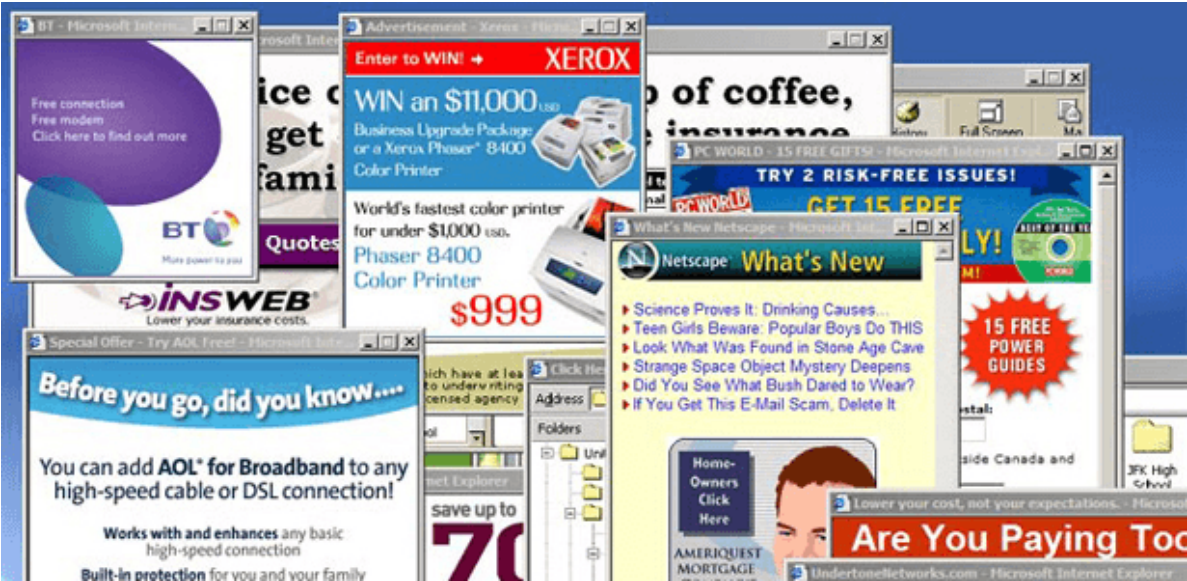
BT - Microsoft Intern...

Free connection
Free modem
Click here to find out more

BT
More power to you

Advertisement - Xerox - Micro...

Enter to WIN! →
XEROX

WIN an $11,000 USD
Business Upgrade Package or a Xerox Phaser® 8400 Color Printer

World's fastest color printer for under $1,000 USD.
Phaser 8400
Color Printer
$999

...ice o... get ... fami...

Quotes

INSWEB
Lower your insurance costs.

...of coffee, ...e insurance

History
Full Screen

PC WORLD - 15 FREE GIFTS! - Microsoft Internet Expl...

TRY 2 RISK-FREE ISSUES!
PC WORLD
GET 15 FREE
...LY!
15 FREE POWER GUIDES

What's New Netscape - Microsoft Inte...

Netscape What's New

Science Proves It: Drinking Causes...
Teen Girls Beware: Popular Boys Do THIS
Look What Was Found in Stone Age Cave
Strange Space Object Mystery Deepens
Did You See What Bush Dared to Wear?
If You Get This E-Mail Scam, Delete It

Home-Owners Click Here

AMERIQUEST MORTGAGE

Special Offer - Try AOL Free! - Microsoft Inte...

Before you go, did you know....

You can add AOL® for Broadband to any high-speed cable or DSL connection!

Works with and enhances any basic high-speed connection

Built-in protection for you and your family

...hich have at lea... ...to underwriting ...censed agency

Click He...
Address
Folders

...rnet Explorer
save up to
70

...ostal:
...side Canada and

JFK High School

Lower your cost, not your expectations. - Microso...
Are You Paying Too
UndertoneNetworks.com - Microsoft Internet Explorer